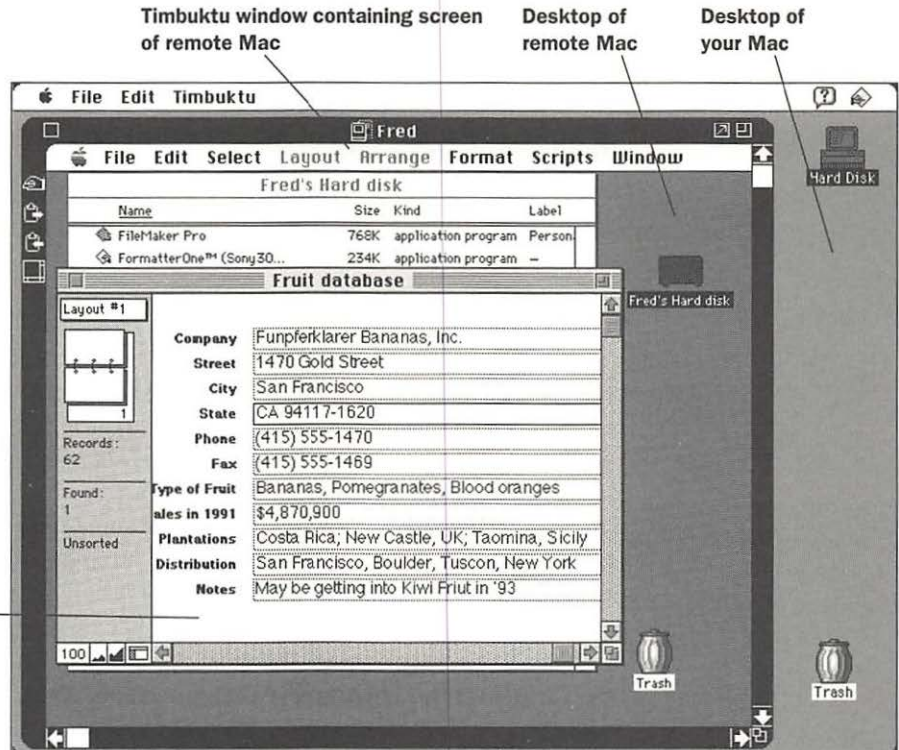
Timbuktu window containing screen of remote Mac

Desktop of remote Mac

Desktop of your Mac

File Edit Timbuktu

Fred

File Edit Select Layout Arrange Format Scripts Window

Fred's Hard disk

| Name | Size | Kind | Label |
|---|---|---|---|
| FileMaker Pro | 768K | application program | Person |
| FormatterOne™ (Sony30... | 234K | application program | – |

Fruit database

Layout #1

Records: 62

Found: 1

Unsorted

| | |
|---|---|
| Company | Funpferklarer Bananas, Inc. |
| Street | 1470 Gold Street |
| City | San Francisco |
| State | CA 94117-1620 |
| Phone | (415) 555-1470 |
| Fax | (415) 555-1469 |
| Type of Fruit | Bananas, Pomegranates, Blood oranges |
| ales in 1991 | $4,870,900 |
| Plantations | Costa Rica; New Castle, UK; Taomina, Sicily |
| Distribution | San Francisco, Boulder, Tuscon, New York |
| Notes | May be getting into Kiwi Friut in '93 |

100

Fred's Hard disk

Hard Disk

Trash

Trash